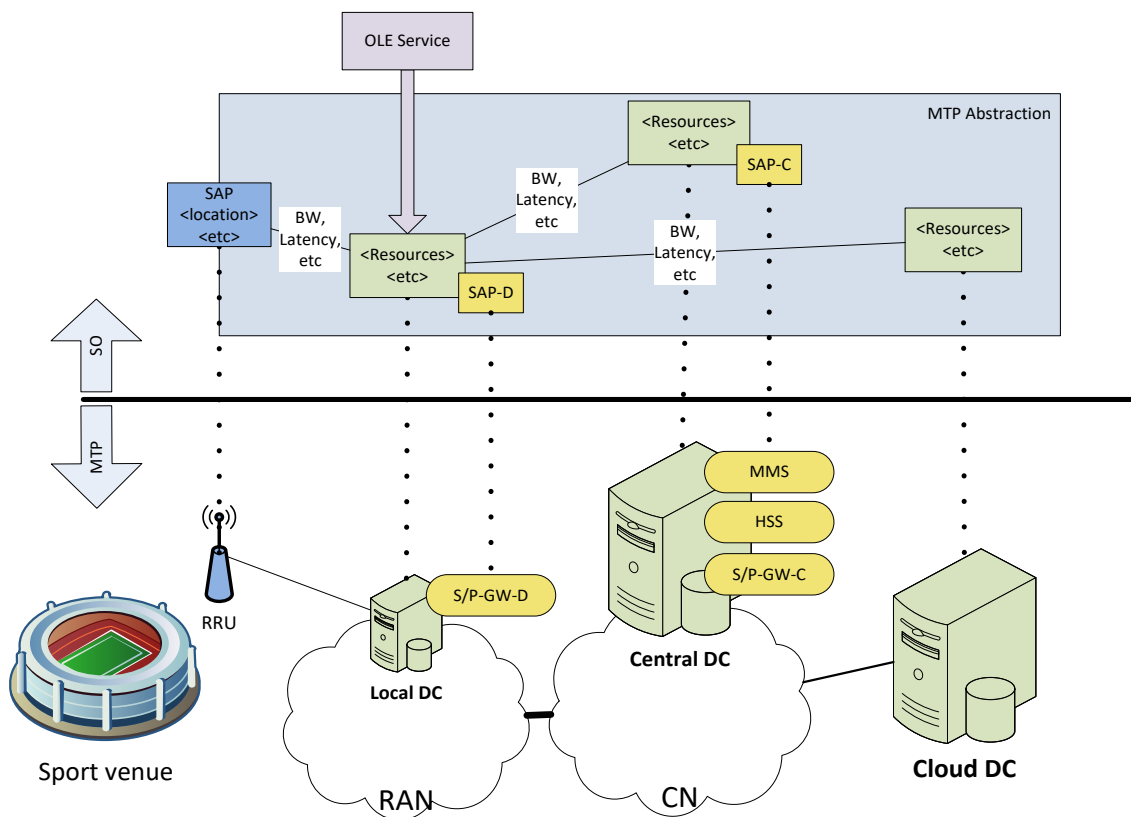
OLE Service

MTP Abstraction

<Resources>
<etc>

SAP-C

SAP
<location>
<etc>

BW,
Latency,
etc

BW,
Latency,
etc

<Resources>
<etc>

SAP-D

BW,
Latency,
etc

<Resources>
<etc>

SO

MTP

MMS

HSS

S/P-GW-C

RRU

S/P-GW-D

Central DC

Local DC

Sport venue

RAN

CN

Cloud DC